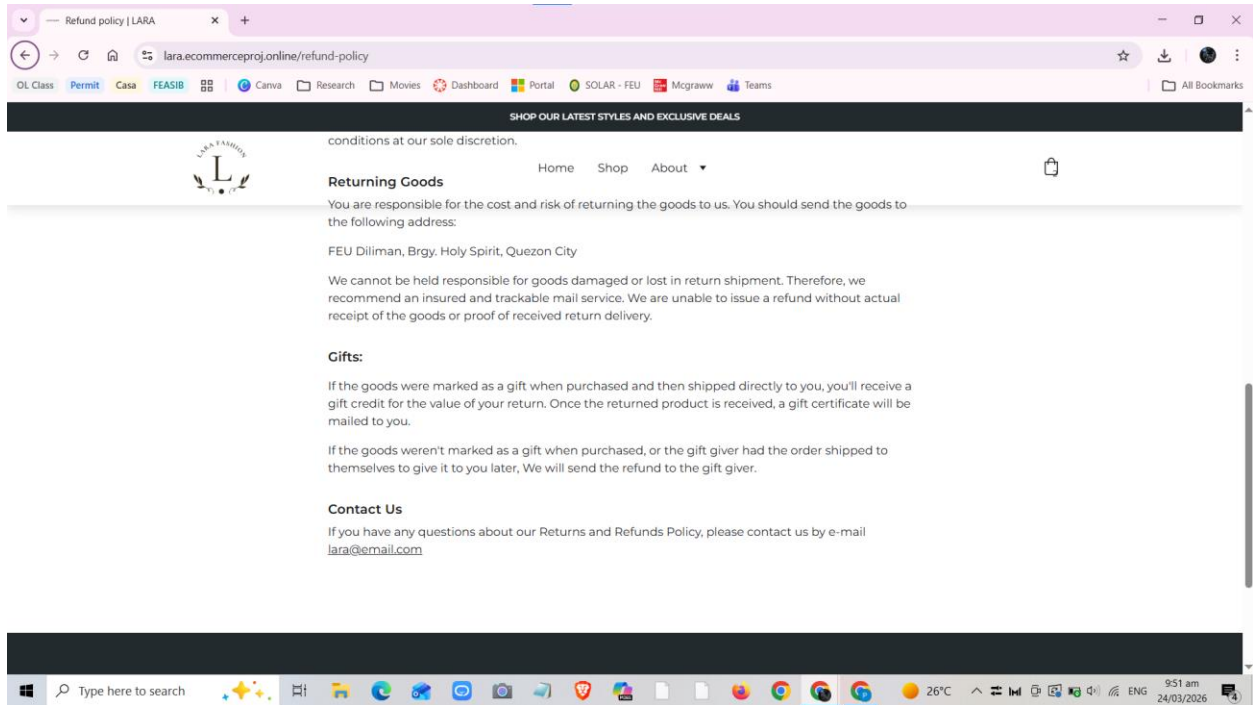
Refund policy | LARA
lara.ecommerceproj.online/refund-policy
OL Class Permit Casa FEASIB Canva Research Movies Dashboard Portal SOLAR - FEU Mcgraww Teams All Bookmarks

SHOP OUR LATEST STYLES AND EXCLUSIVE DEALS

LARA FASHION L

Home Shop About

conditions at our sole discretion.

Returning Goods

You are responsible for the cost and risk of returning the goods to us. You should send the goods to the following address:

FEU Diliman, Brgy. Holy Spirit, Quezon City

We cannot be held responsible for goods damaged or lost in return shipment. Therefore, we recommend an insured and trackable mail service. We are unable to issue a refund without actual receipt of the goods or proof of received return delivery.

Gifts:

If the goods were marked as a gift when purchased and then shipped directly to you, you'll receive a gift credit for the value of your return. Once the returned product is received, a gift certificate will be mailed to you.

If the goods weren't marked as a gift when purchased, or the gift giver had the order shipped to themselves to give it to you later, We will send the refund to the gift giver.

Contact Us

If you have any questions about our Returns and Refunds Policy, please contact us by e-mail lara@email.com

Type here to search
26°C ENG 9:51 am 24/03/2026